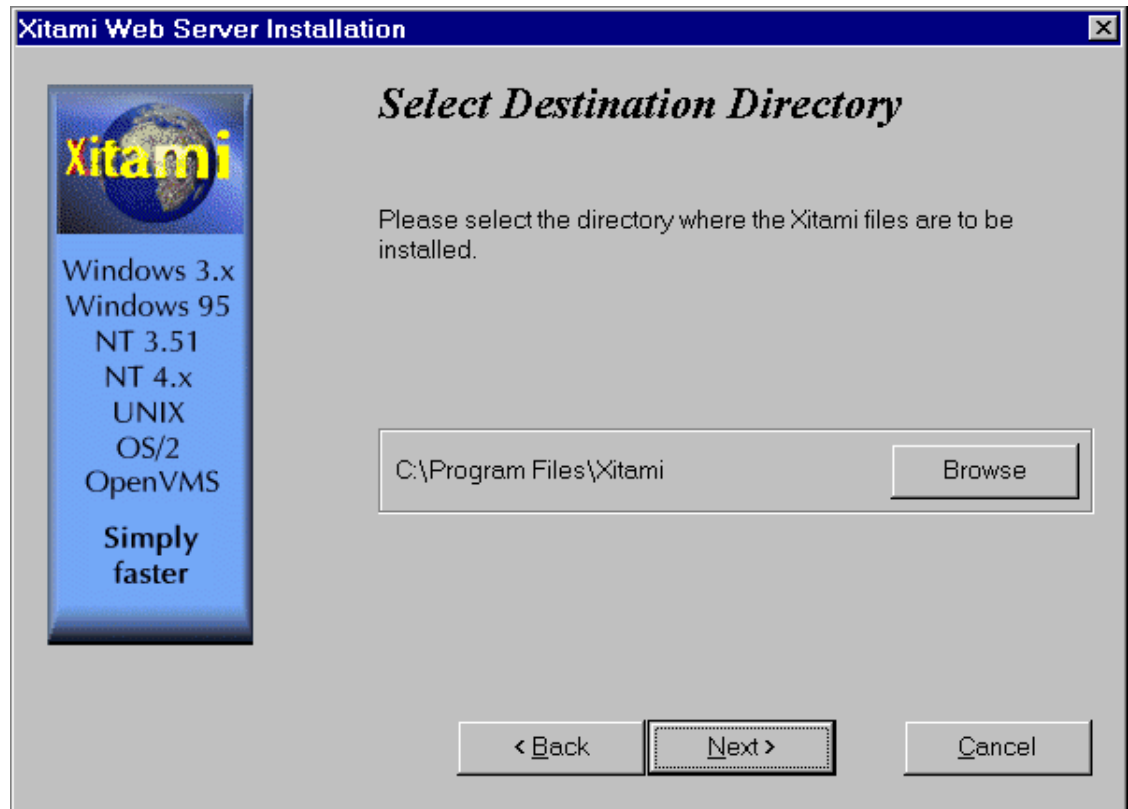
Xitami Web Server Installation

Xitami

Windows 3.x
Windows 95
NT 3.51
NT 4.x
UNIX
OS/2
OpenVMS

Simply faster

Select Destination Directory

Please select the directory where the Xitami files are to be installed.

C:\Program Files\Xitami

Browse

< Back

Next >

Cancel